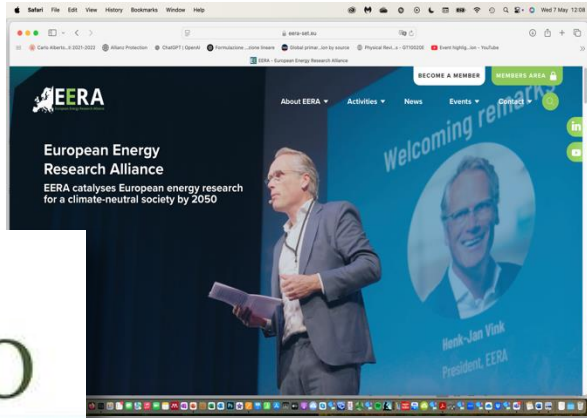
Safari File Edit View History Bookmarks Window Help

Wed 7 May 12:3

eera-set.eu

Carlo Alberto...ti 2021-2022 Allianz Protection ChatGPT | OpenAI Formulazione...zione lineare Global primar...ion by source Physical Revi...o - 07100208 Event highlig...ion - YouTube

EERA - European Energy Research Alliance

BECOME A MEMBER MEMBERS AREA

EERA European Energy Research Alliance

About EERA Activities News Events Contact

European Energy Research Alliance

EERA catalyses European energy research for a climate-neutral society by 2050

Welcoming remarks

Henk-Jan Vink
President, EERA

O